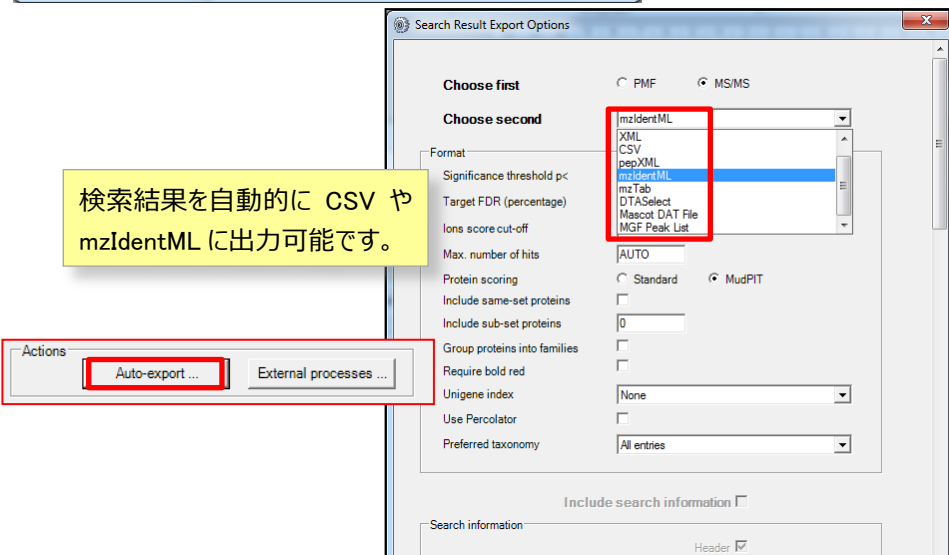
Search Result Export Options

Choose first
PMF
MS/MS

Choose second
mzIdentML
XML
CSV
pepXML
mzIdentML
mzTab
DTASelect
Mascot DAT File
MGF Peak List

Format
Significance threshold p<
Target FDR (percentage)
Ions score cut-off
Max. number of hits
AUTO
Protein scoring
Standard
MudPIT
Include same-set proteins
Include sub-set proteins
0
Group proteins into families
Require bold red
Unigene index
None
Use Percolator
Preferred taxonomy
All entries

Include search information

Search information
Header

検索結果を自動的に CSV や mzIdentML に出力可能です。

Actions
Auto-export ...
External processes ...